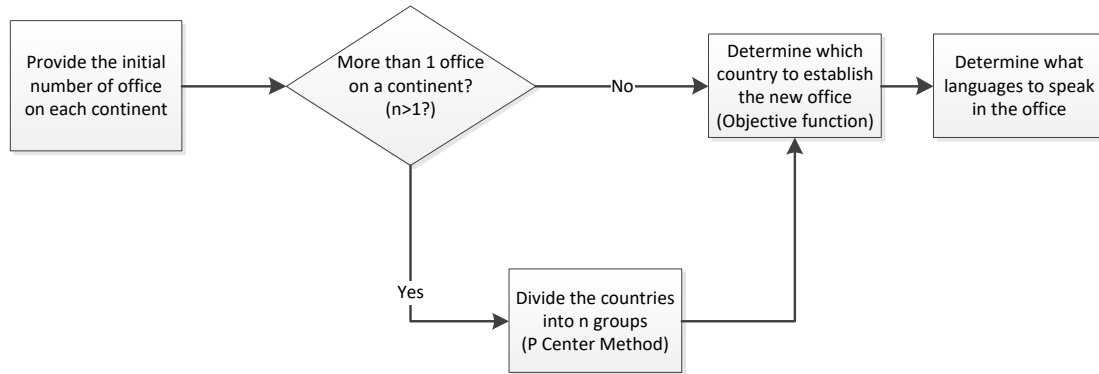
Provide the initial number of office on each continent

More than 1 office on a continent? (n>1?)

No

Determine which country to establish the new office (Objective function)

Determine what languages to speak in the office

Yes

Divide the countries into n groups (P Center Method)